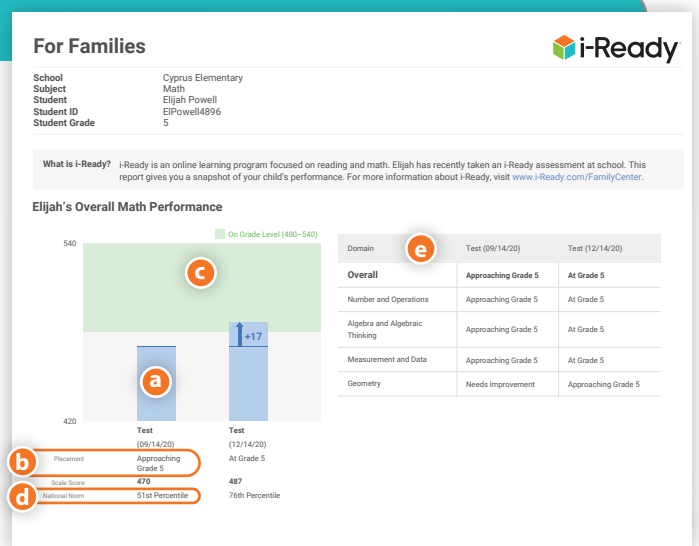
For Families

i-Ready

| School | Cyprus Elementary |
|---|---|
| Subject | Math |
| Student | Elijah Powell |
| Student ID | ElPowell4896 |
| Student Grade | 5 |

What is i-Ready? i-Ready is an online learning program focused on reading and math. Elijah has recently taken an i-Ready assessment at school. This report gives you a snapshot of your child's performance. For more information about i-Ready, visit www.i-Ready.com/FamilyCenter.

Elijah's Overall Math Performance

On Grade Level (480–540)

540

420

c

+17

a

| | Test (09/14/20) | Test (12/14/20) |
|---|---|---|
| Placement | Approaching Grade 5 | At Grade 5 |
| Scale Score | 470 | 487 |
| National Norm | 51st Percentile | 76th Percentile |

b

d

e

| Domain | Test (09/14/20) | Test (12/14/20) |
|---|---|---|
| Overall | Approaching Grade 5 | At Grade 5 |
| Number and Operations | Approaching Grade 5 | At Grade 5 |
| Algebra and Algebraic Thinking | Approaching Grade 5 | At Grade 5 |
| Measurement and Data | Approaching Grade 5 | At Grade 5 |
| Geometry | Needs Improvement | Approaching Grade 5 |